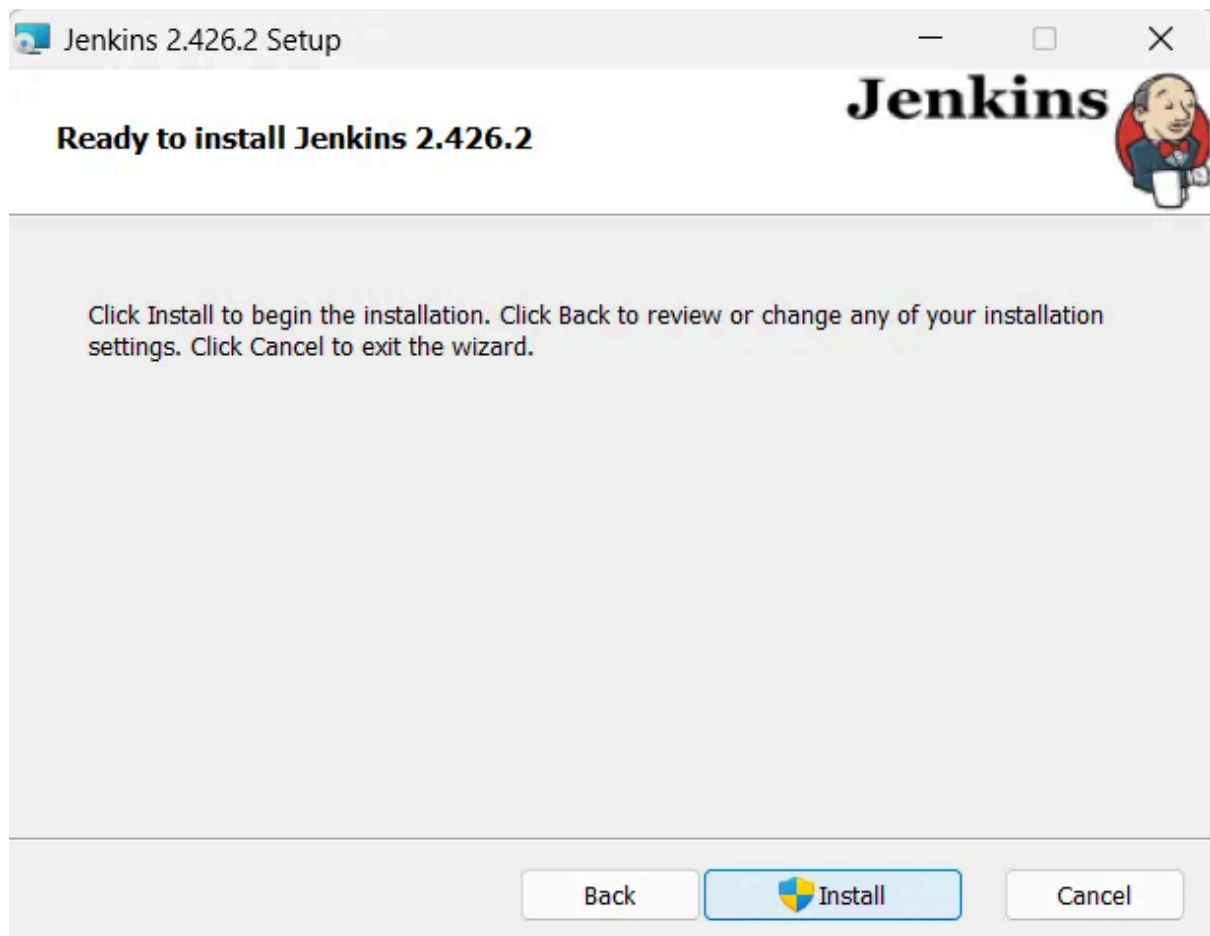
Jenkins 2.426.2 Setup

Jenkins

Ready to install Jenkins 2.426.2

Click Install to begin the installation. Click Back to review or change any of your installation settings. Click Cancel to exit the wizard.

Back

Install

Cancel